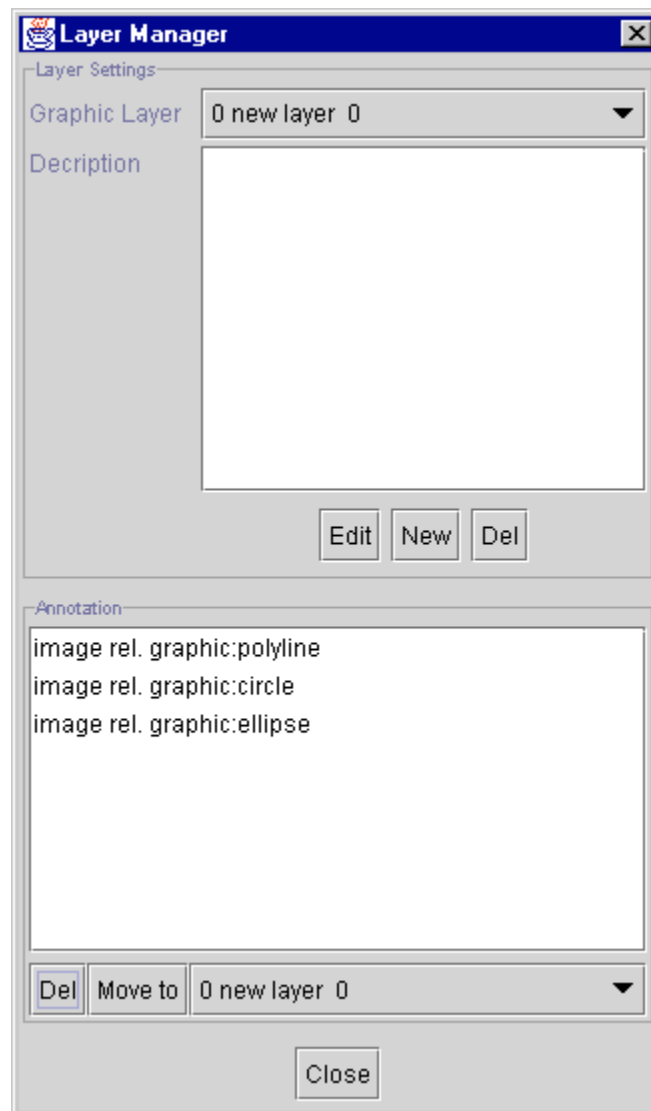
Layer Manager

Layer Settings

Graphic Layer 0 new layer 0

Decription

Edit New Del

Annotation

image rel. graphic:polyline
image rel. graphic:circle
image rel. graphic:ellipse

Del Move to 0 new layer 0

Close